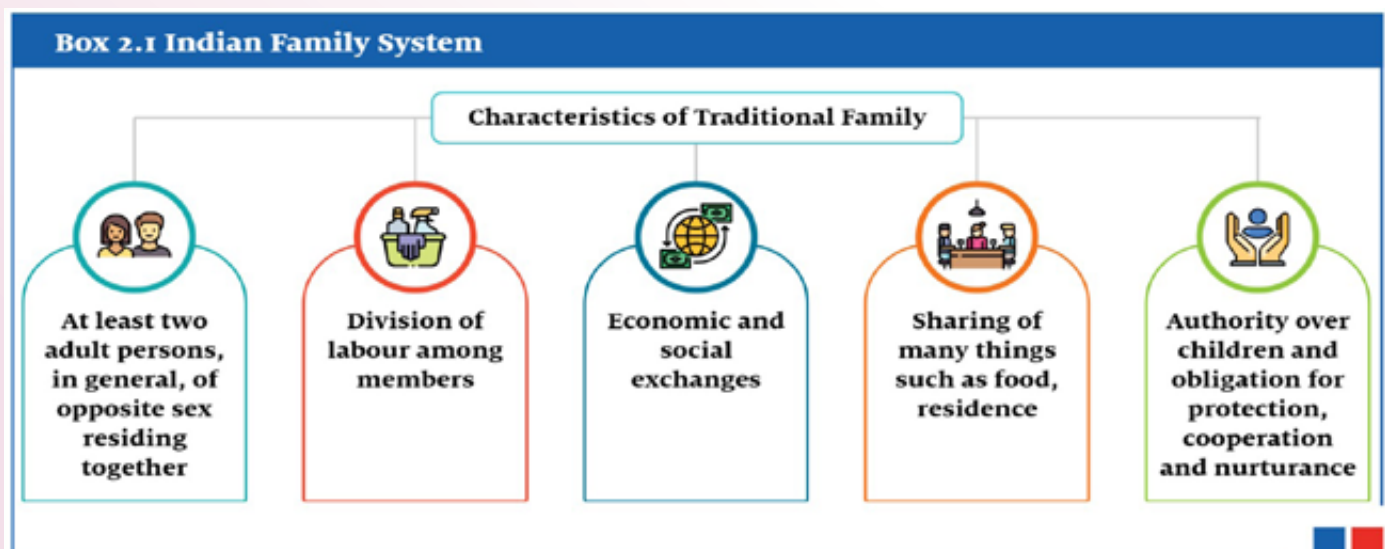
Box 2.1 Indian Family System

Characteristics of Traditional Family

At least two adult persons, in general, of opposite sex residing together

Division of labour among members

Economic and social exchanges

Sharing of many things such as food, residence

Authority over children and obligation for protection, cooperation and nurturance